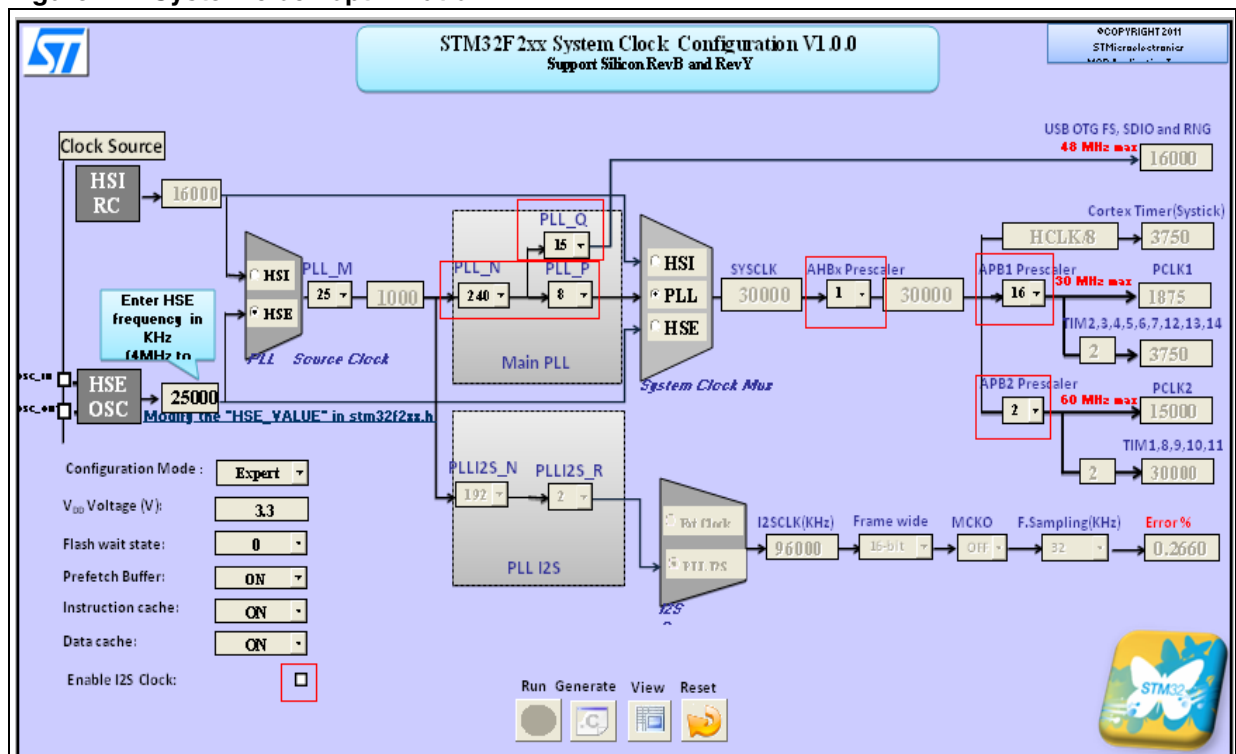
STM32F2xx System Clock Configuration V1.0.0
Support Silicon RevB and RevY

©COPYRIGHT 2011
STMicroelectronics
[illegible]

Clock Source

HSI RC
16000

PLL_M
25
1000
HSI
HSE
PLL Source Clock

Enter HSE frequency in KHz (4MHz to
HSE OSC
25000
osc_in
osc_out
Modify the "HSE_VALUE" in stm32f2xx.h

PLL_Q
15
PLL_N
240
PLL_P
8
Main PLL

HSI
PLL
HSE
System Clock Mux

SYSCLK
30000
AHBx Prescaler
1
30000

USB OTG FS, SDIO and RNG
48 MHz max
16000

Cortex Timer(Systick)
HCLK/8
3750

APB1 Prescaler
16
30 MHz max
PCLK1
1875
TIM2,3,4,5,6,7,12,13,14
2
3750

APB2 Prescaler
2
60 MHz max
PCLK2
15000
TIM1,8,9,10,11
2
30000

PLLI2S_N
192
PLLI2S_R
2
PLL I2S

Ext clock
PLL I2S
I2S

I2SCLK(KHz)
96000
Frame wide
16-bit
MCKO
OFF
F.Sampling(KHz)
32
Error %
0.2660

Configuration Mode :
Expert
$V_{DD}$ Voltage (V):
3.3
Flash wait state:
0
Prefetch Buffer:
ON
Instruction cache:
ON
Data cache:
ON
Enable I2S Clock:

Run Generate View Reset

STM32